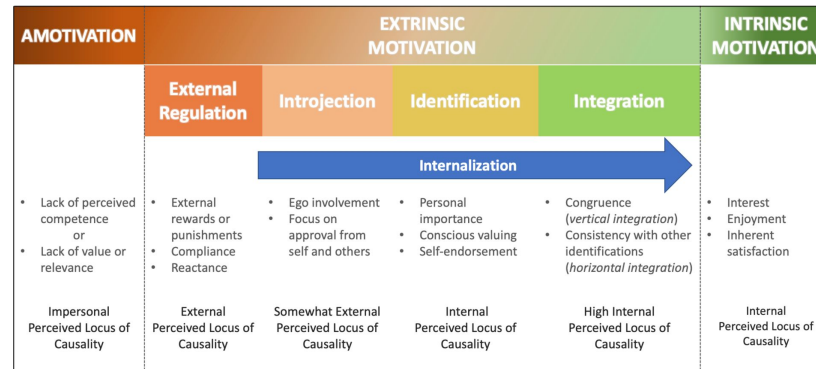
| AMOTIVATION | EXTRINSIC MOTIVATION | | | | INTRINSIC MOTIVATION |
|---|---|---|---|---|---|
| | External Regulation | Introjection | Identification | Integration | |
| | Internalization | | | | |
| • Lack of perceived competence or • Lack of value or relevance | • External rewards or punishments • Compliance • Reactance | • Ego involvement • Focus on approval from self and others | • Personal importance • Conscious valuing • Self-endorsement | • Congruence (*vertical integration*) • Consistency with other identifications (*horizontal integration*) | • Interest • Enjoyment • Inherent satisfaction |
| Impersonal Perceived Locus of Causality | External Perceived Locus of Causality | Somewhat External Perceived Locus of Causality | Internal Perceived Locus of Causality | High Internal Perceived Locus of Causality | Internal Perceived Locus of Causality |